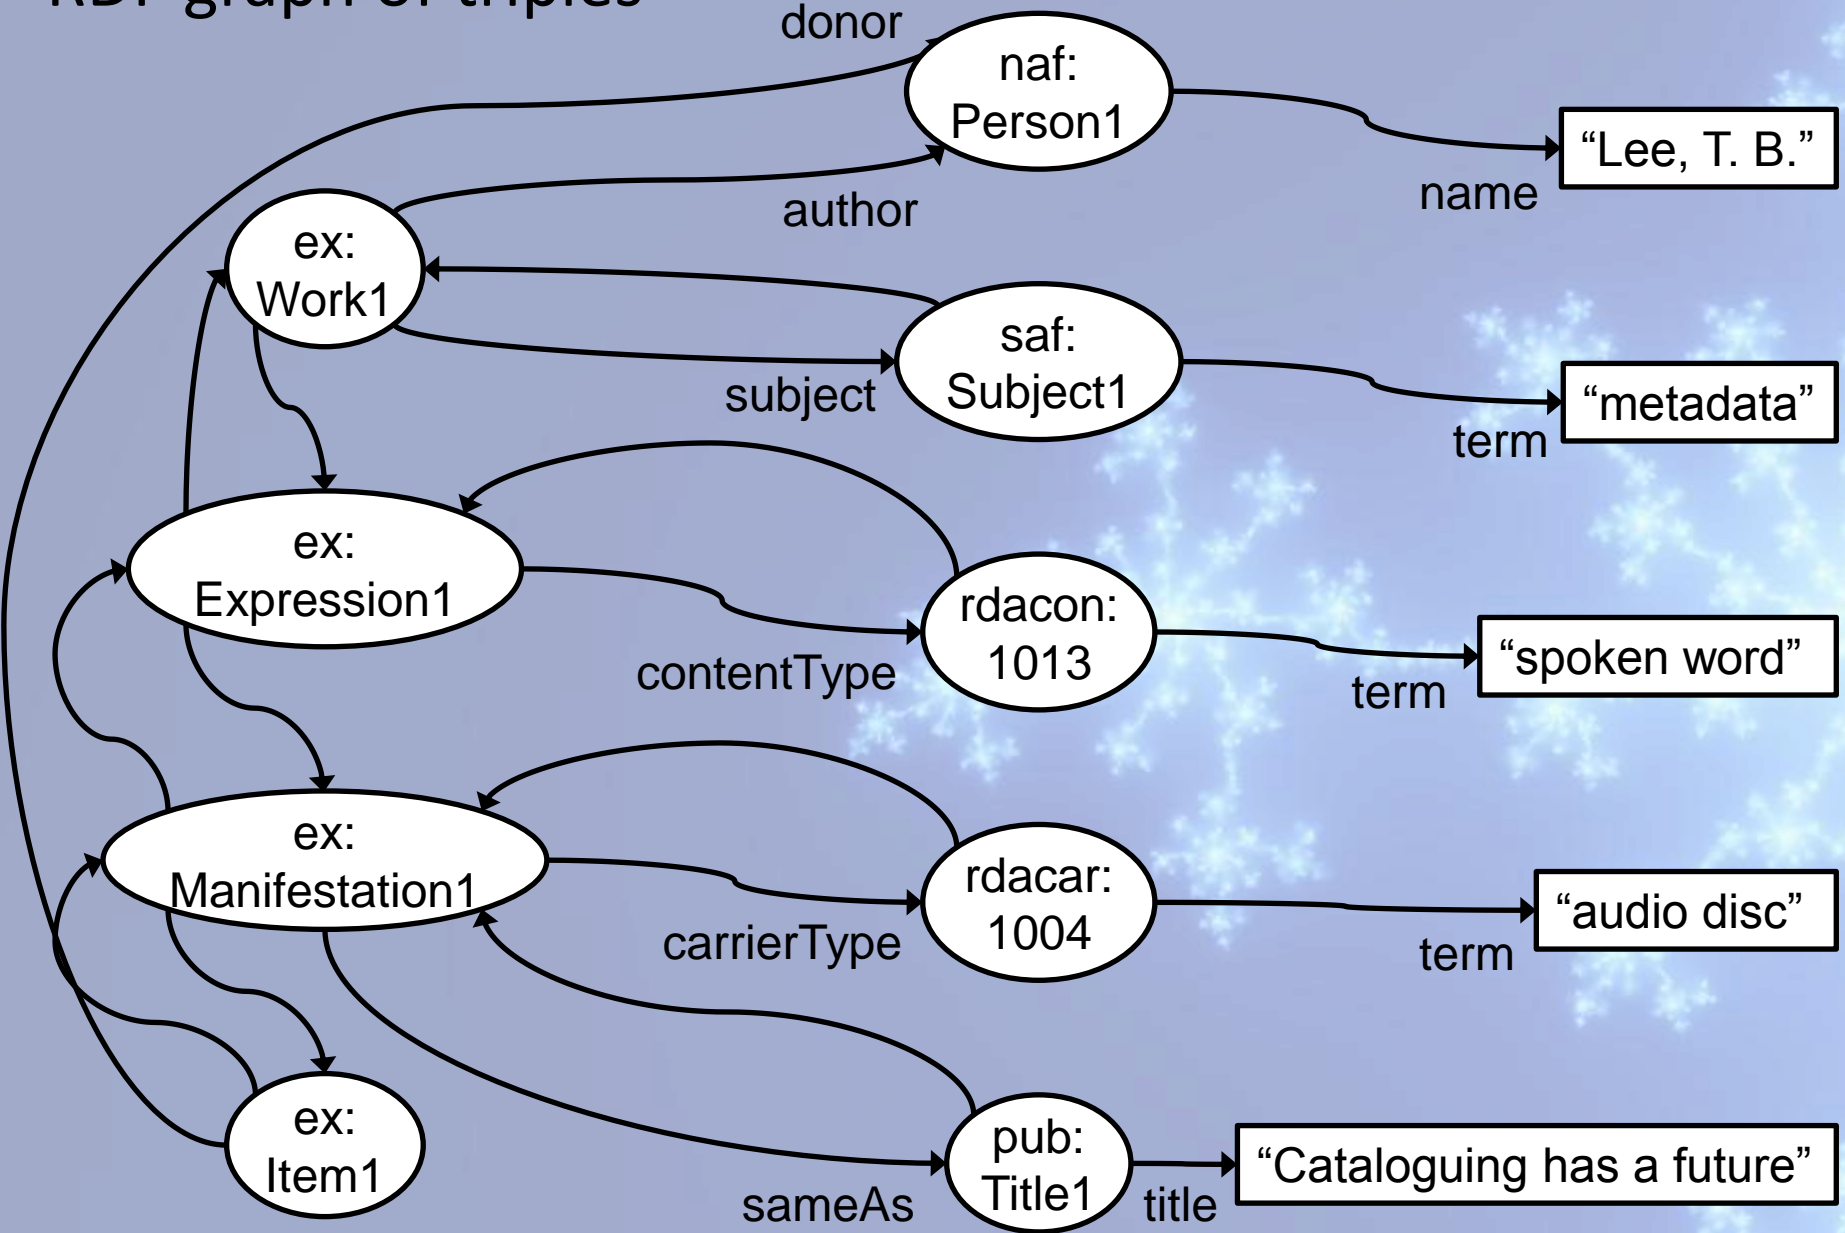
RDF graph of triples

donor

naf: Person1

“Lee, T. B.”

name

author

ex: Work1

saf: Subject1

subject

“metadata”

term

ex: Expression1

rdacon: 1013

contentType

“spoken word”

term

ex: Manifestation1

rdacar: 1004

carrierType

“audio disc”

term

ex: Item1

pub: Title1

sameAs

title

“Cataloguing has a future”